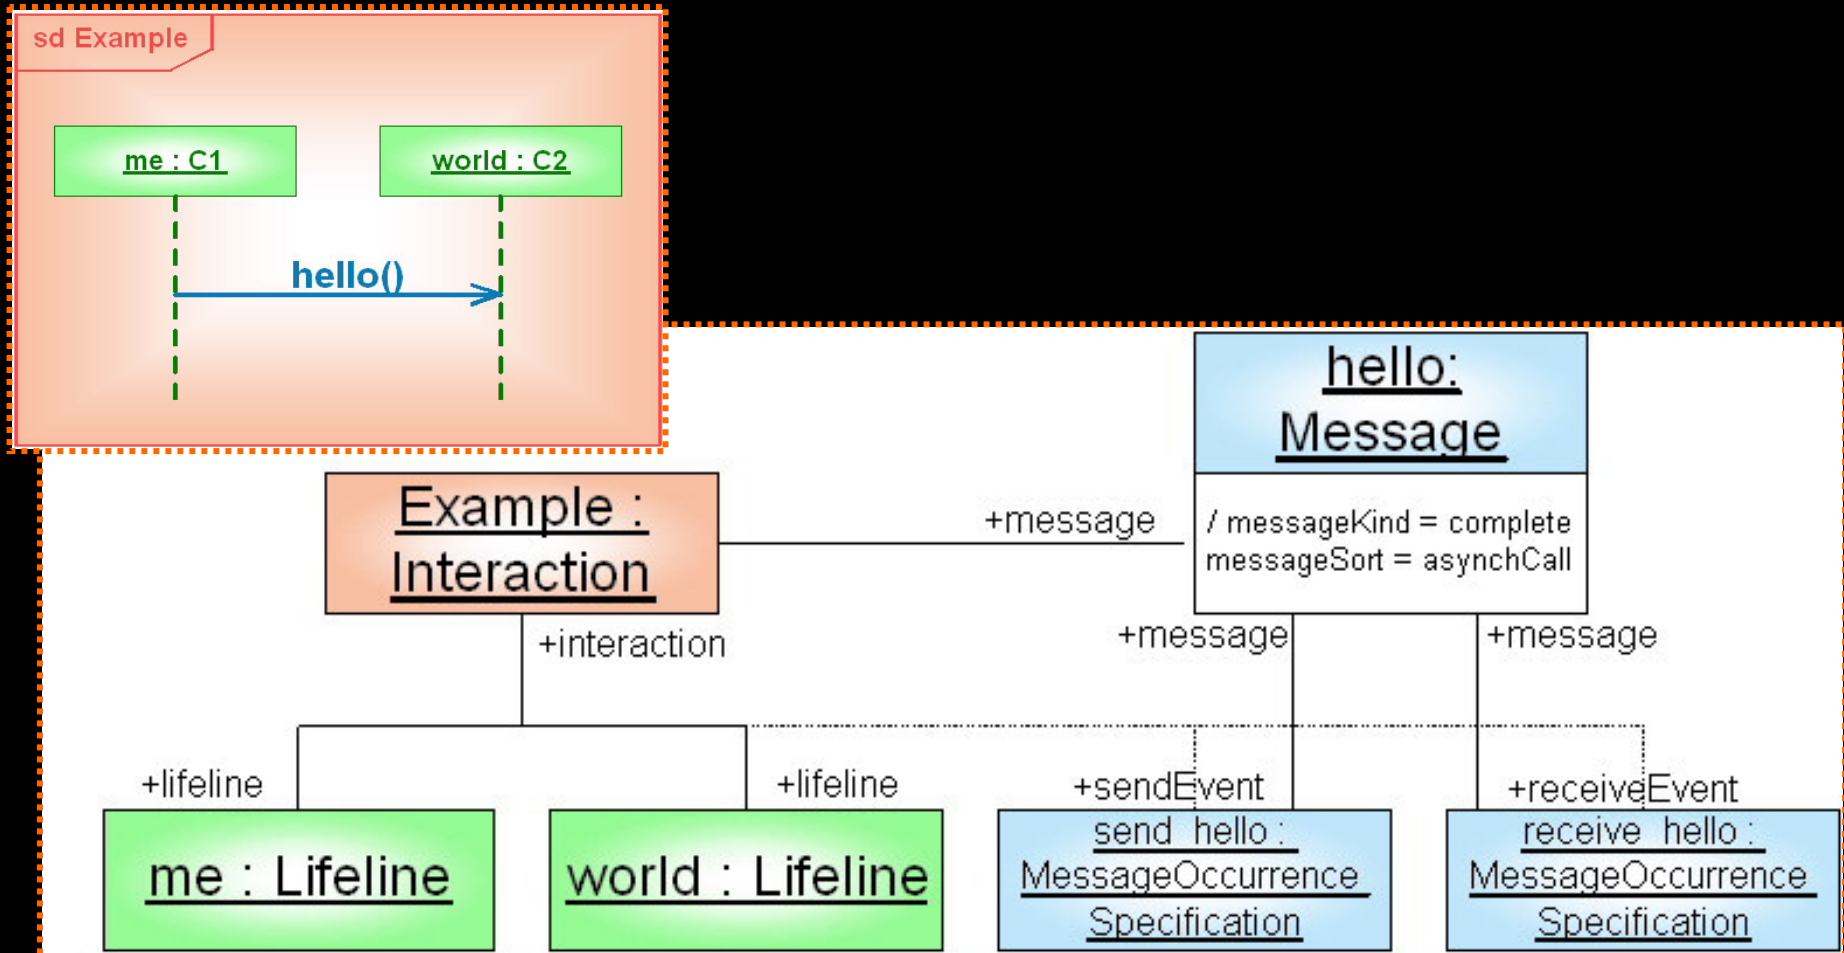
sd Example

me : C1

world : C2

hello()

hello: Message

/ messageKind = complete
messageSort = asynchCall

Example : Interaction

+message

+interaction

+message

+message

+lifeline

+lifeline

+sendEvent

+receiveEvent

me : Lifeline

world : Lifeline

send_hello : MessageOccurrenceSpecification

receive_hello : MessageOccurrenceSpecification